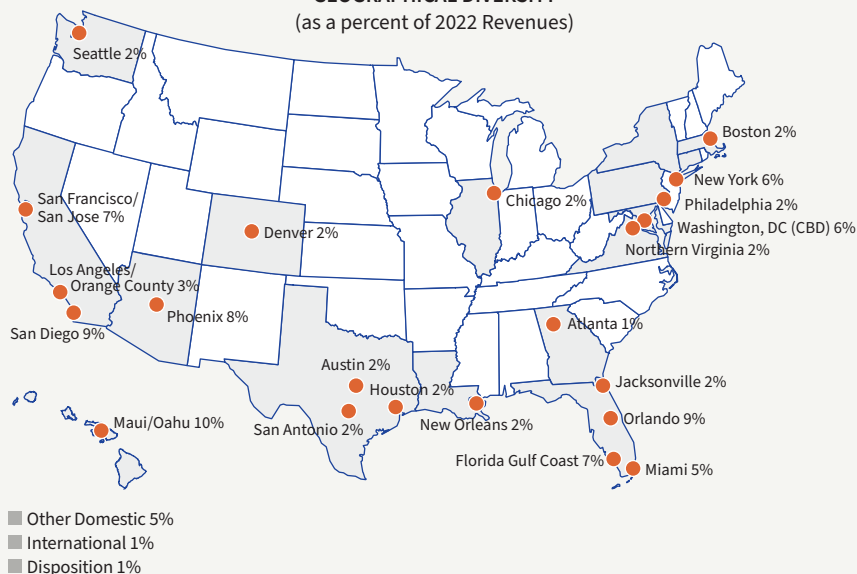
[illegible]
(as a percent of 2022 Revenues)

Seattle 2%

Boston 2%

New York 6%

Chicago 2%

Philadelphia 2%

Washington, DC (CBD) 6%

Northern Virginia 2%

San Francisco/ San Jose 7%

Denver 2%

Los Angeles/ Orange County 3%

Phoenix 8%

San Diego 9%

Atlanta 1%

Austin 2%

Houston 2%

Jacksonville 2%

Maui/Oahu 10%

San Antonio 2%

New Orleans 2%

Orlando 9%

Florida Gulf Coast 7%

Miami 5%

Other Domestic 5%
International 1%
Disposition 1%